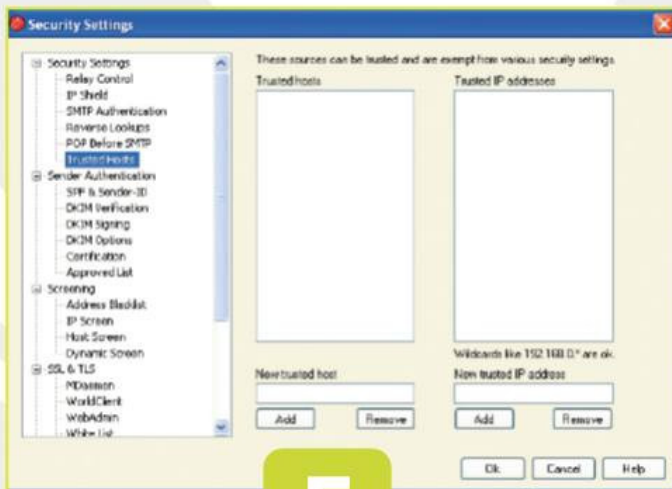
Security Settings

Security Settings
Relay Control
IP Shield
SMTP Authentication
Reverse Lookups
POP Before SMTP
Trusted Hosts
Sender Authentication
SPF & Sender-ID
DKIM Verification
DKIM Signing
DKIM Options
Certification
Approved List
Screening
Address Blacklist
IP Screen
Host Screen
Dynamic Screen
SSL & TLS
MDaemon
WorldClient
WebAdmin
White List

These sources can be trusted and are exempt from various security settings.

Trusted hosts

Trusted IP addresses

Wildcards like 192.168.0.* are ok.

New trusted host

New trusted IP address

Add

Remove

Add

Remove

Ok

Cancel

Help